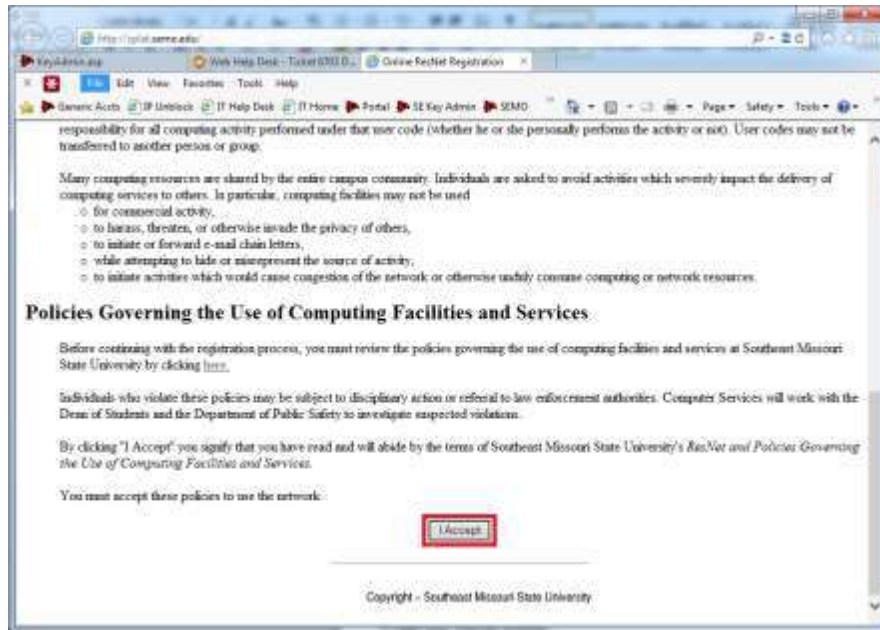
http://splat.semo.edu/

KeyAdmin.asp | Web Help Desk - Ticket 6302 D... | Online ResNet Registration ×

File Edit View Favorites Tools Help

Generic Accts | IP Unblock | IT Help Desk | IT Home | Portal | SE Key Admin | SEMO | Page ▾ Safety ▾ Tools ▾

responsibility for all computing activity performed under that user code (whether he or she personally performs the activity or not). User codes may not be transferred to another person or group.

Many computing resources are shared by the entire campus community. Individuals are asked to avoid activities which severely impact the delivery of computing services to others. In particular, computing facilities may not be used

- for commercial activity,
- to harass, threaten, or otherwise invade the privacy of others,
- to initiate or forward e-mail chain letters,
- while attempting to hide or misrepresent the source of activity,
- to initiate activities which would cause congestion of the network or otherwise unduly consume computing or network resources.

Policies Governing the Use of Computing Facilities and Services

Before continuing with the registration process, you must review the policies governing the use of computing facilities and services at Southeast Missouri State University by clicking here.

Individuals who violate these policies may be subject to disciplinary action or referral to law enforcement authorities. Computer Services will work with the Dean of Students and the Department of Public Safety to investigate suspected violations.

By clicking "I Accept" you signify that you have read and will abide by the terms of Southeast Missouri State University's ResNet and Policies Governing the Use of Computing Facilities and Services.

You must accept these policies to use the network.

I Accept

Copyright - Southeast Missouri State University